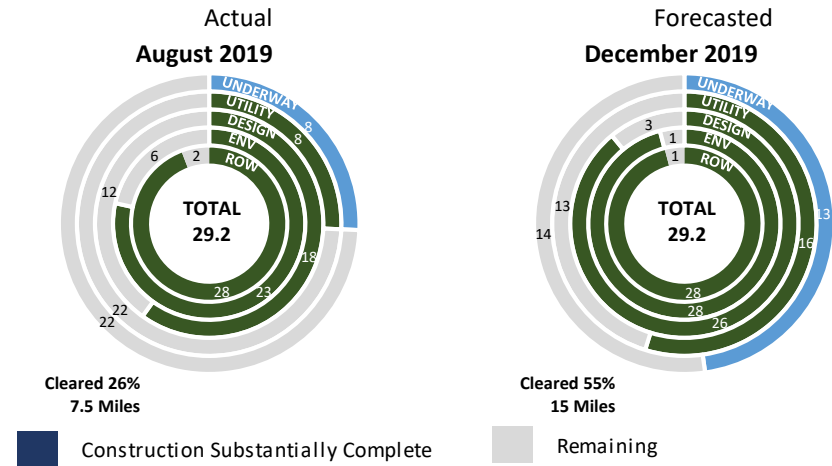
Actual
August 2019

UNDERWAY
UTILITY
DESIGN
ENV
ROW

8
8
6
2
12
18
28
23
22
22

TOTAL
29.2

Cleared 26%
7.5 Miles

Forecasted
December 2019

UNDERWAY
UTILITY
DESIGN
ENV
ROW

3
1
1
13
14
13
16
28
28
26

TOTAL
29.2

Cleared 55%
15 Miles

Construction Substantially Complete
Remaining